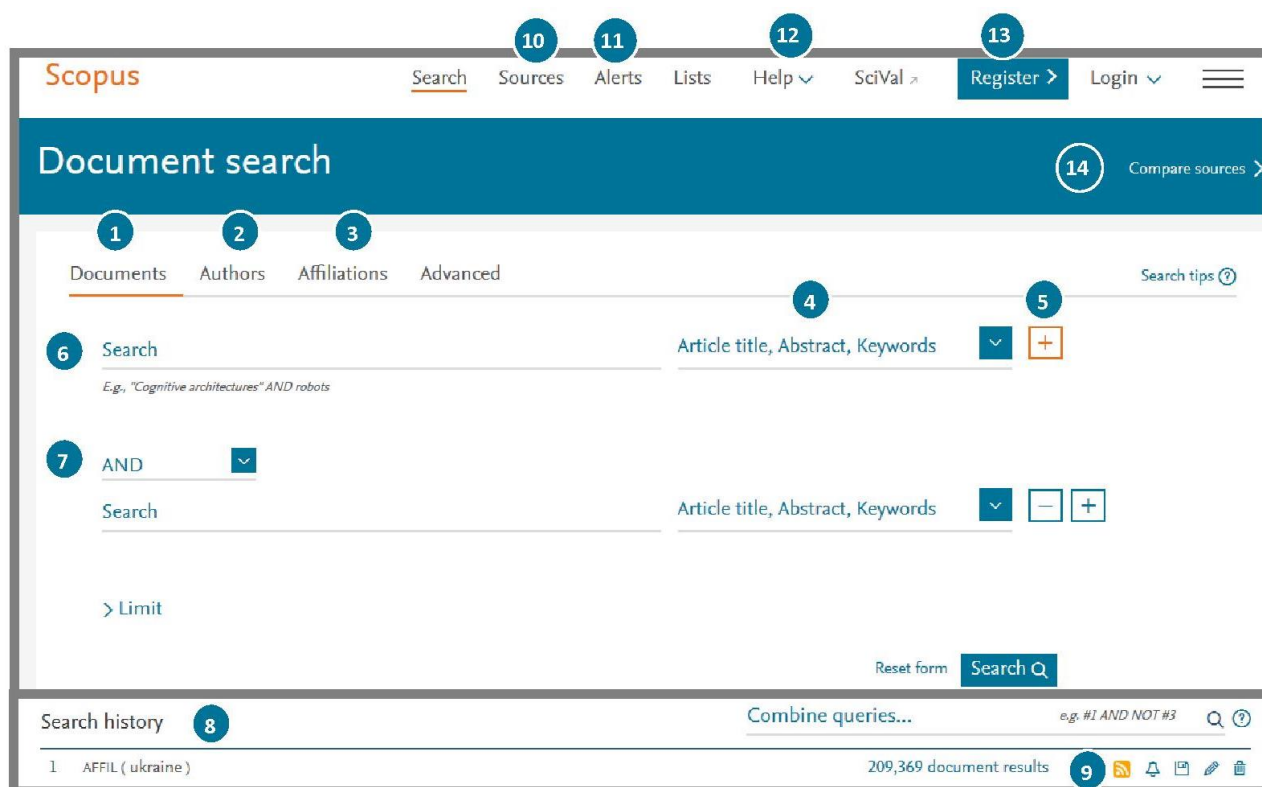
10 11 12 13

Scopus Search Sources Alerts Lists Help SciVal Register > Login

Document search

14 Compare sources >

1 2 3

Documents Authors Affiliations Advanced

Search tips ?

4 5

6 Search

Article title, Abstract, Keywords

+

E.g., "Cognitive architectures" AND robots

7 AND

Search

Article title, Abstract, Keywords

− +

> Limit

Reset form Search

Search history 8

Combine queries...

e.g. #1 AND NOT #3

1 AFFIL ( ukraine )

209,369 document results

9